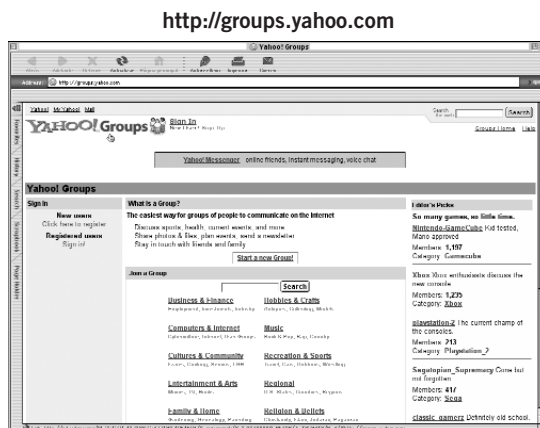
http://groups.yahoo.com

Yahoo! Groups

Address http://groups.yahoo.com

Yahoo! My Yahoo! Mail

YAHOO! Groups

Sign In
New User? Sign Up

Search

Groups Home Help

Yahoo! Messenger online friends, instant messaging, voice chat

Yahoo! Groups

Sign In

New users
Click here to register

Registered users
Sign in!

What is a Group?

The easiest way for groups of people to communicate on the Internet

Discuss sports, health, current events, and more
Share photos & files, plan events, send a newsletter
Stay in touch with friends and family

Start a new Group!

Join a Group

Search

Business & Finance
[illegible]

Hobbies & Crafts
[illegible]

Computers & Internet
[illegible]

Music
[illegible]

Cultures & Community
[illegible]

Recreation & Sports
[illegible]

Entertainment & Arts
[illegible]

Regional
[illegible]

Family & Home
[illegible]

Religion & Beliefs
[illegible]

Editor's Picks

So many games, so little time.

Nintendo-GameCube Kid tested, Mario approved
Members: 1,197
Category: Gamecube

Xbox Xbox enthusiasts discuss the new console
Members: 1,275
Category: Xbox

playstation2 The current champ of the consoles.
Members: 213
Category: Playstation_2

Segatopian_Supremecy Gone but not forgotten
Members: 41
Category: Sega

classic_gamers Definitely old school.

Favorites History Search Scrapbook Page Holder